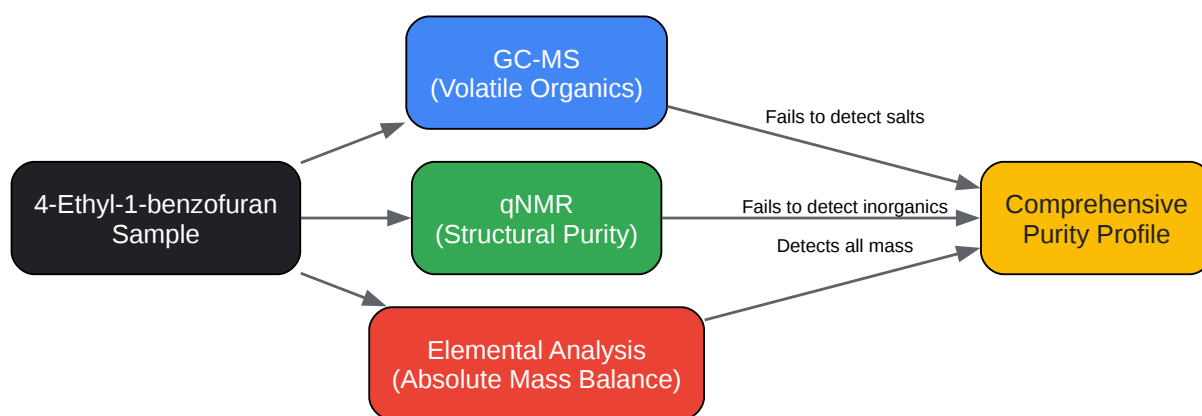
4-Ethyl-1-benzofuran Sample

GC-MS
(Volatile Organics)

qNMR
(Structural Purity)

Elemental Analysis
(Absolute Mass Balance)

Fails to detect salts

Fails to detect inorganics

Detects all mass

Comprehensive Purity Profile